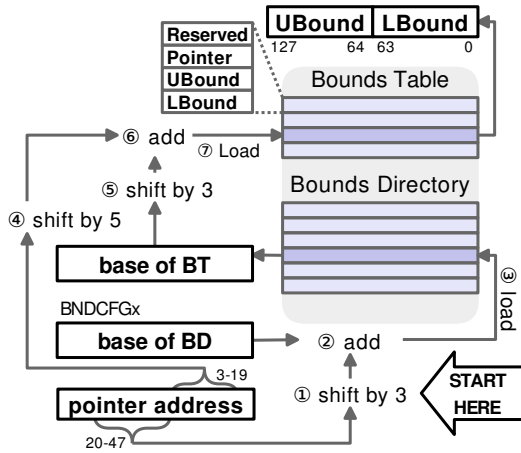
UBound | LBound
127 64 63 0

Reserved
Pointer
UBound
LBound

Bounds Table

⑥ add
⑦ Load
⑤ shift by 3
④ shift by 5

Bounds Directory

base of BT

③ load

BNDCFGx
base of BD
② add

3-19
pointer address
20-47
① shift by 3

START HERE